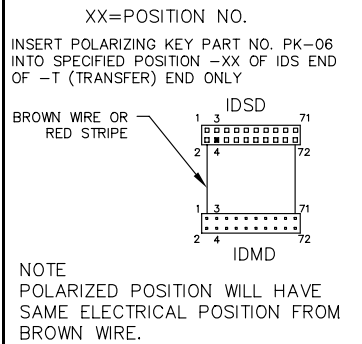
XX=POSITION NO.

INSERT POLARIZING KEY PART NO. PK-06 INTO SPECIFIED POSITION -XX OF IDS END OF -T (TRANSFER) END ONLY

BROWN WIRE OR RED STRIPE

IDSD

1 3 71

2 4 72

1 3 71

2 4 72

IDMD

NOTE

POLARIZED POSITION WILL HAVE SAME ELECTRICAL POSITION FROM BROWN WIRE.